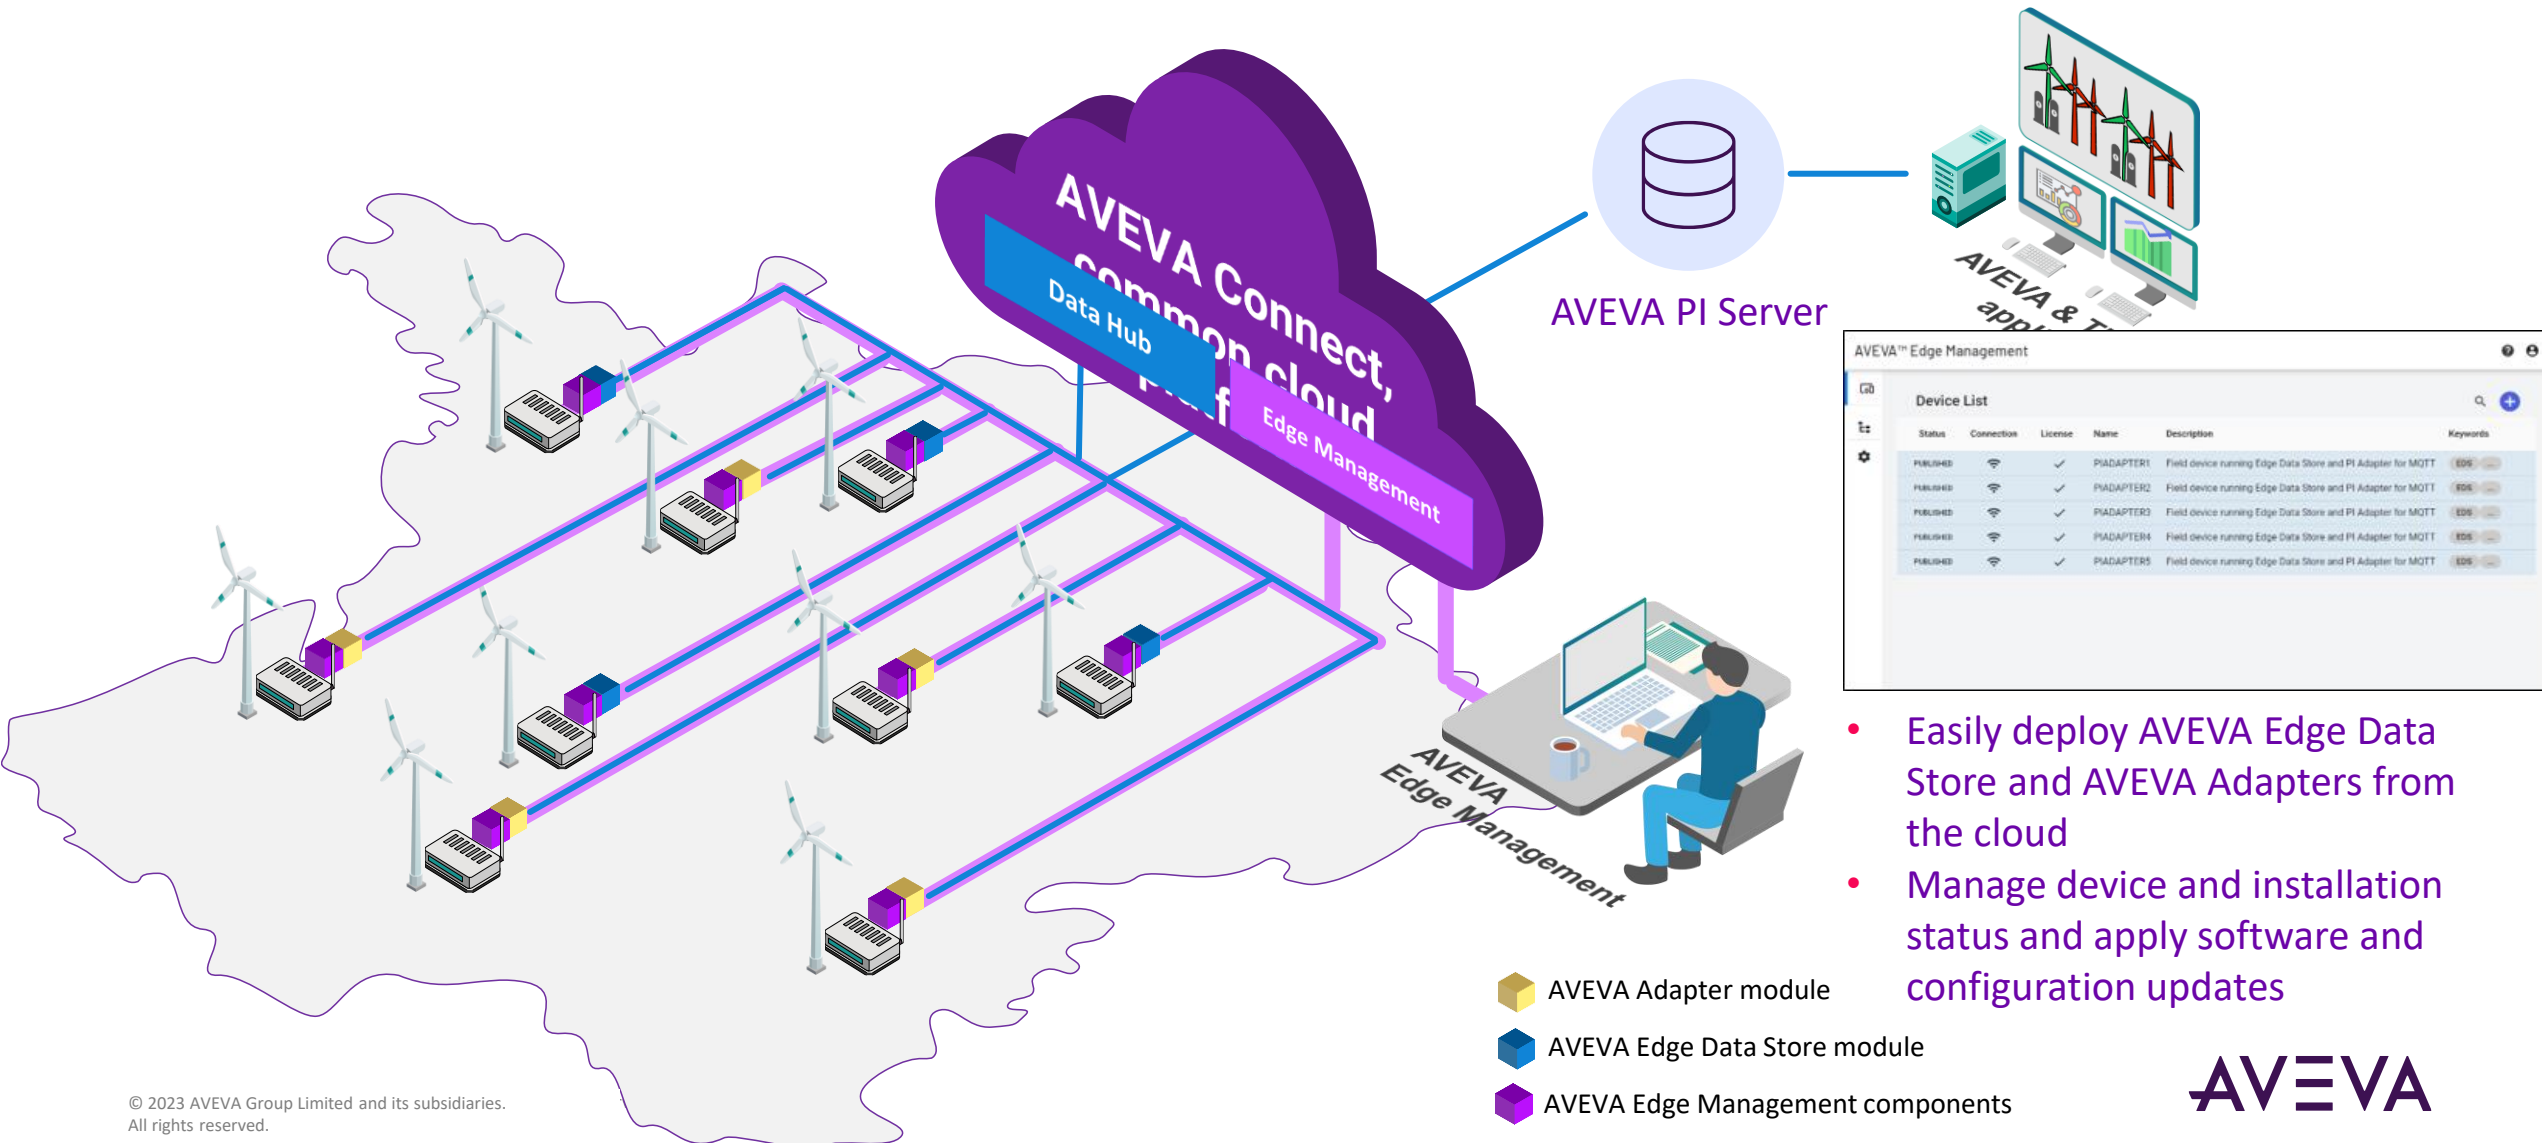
AVEVA Connect, common cloud platf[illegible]

Data Hub

Edge Management

AVEVA PI Server

AVEVA & T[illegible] app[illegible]

AVEVA™ Edge Management

Device List

| Status | Connection | License | Name | Description | Keywords |
|---|---|---|---|---|---|
| PUBLISHED | | ✓ | PIADAPTER1 | Field device running Edge Data Store and PI Adapter for MQTT | EDS |
| PUBLISHED | | ✓ | PIADAPTER2 | Field device running Edge Data Store and PI Adapter for MQTT | EDS |
| PUBLISHED | | ✓ | PIADAPTER3 | Field device running Edge Data Store and PI Adapter for MQTT | EDS |
| PUBLISHED | | ✓ | PIADAPTER4 | Field device running Edge Data Store and PI Adapter for MQTT | EDS |
| PUBLISHED | | ✓ | PIADAPTER5 | Field device running Edge Data Store and PI Adapter for MQTT | EDS |

AVEVA Edge Management

• Easily deploy AVEVA Edge Data Store and AVEVA Adapters from the cloud
• Manage device and installation status and apply software and configuration updates

AVEVA Adapter module
AVEVA Edge Data Store module
AVEVA Edge Management components

© 2023 AVEVA Group Limited and its subsidiaries. All rights reserved.

AVEVA